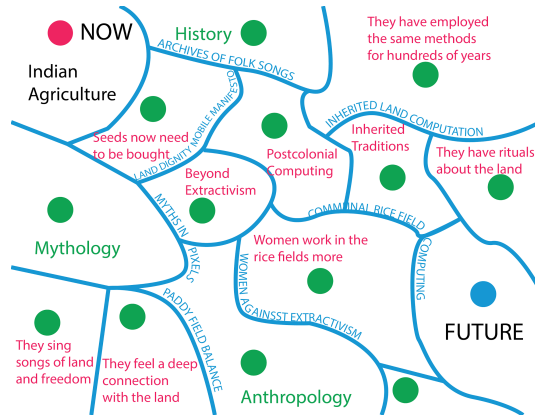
NOW

History

They have employed the same methods for hundreds of years

ARCHIVES OF FOLK SONGS

Indian Agriculture

LAND DIGNITY MOBILE MANIFESTO

Seeds now need to be bought

INHERITED LAND COMPUTATION

Inherited Traditions

Postcolonial Computing

They have rituals about the land

Beyond Extractivism

MYTHS IN PIXELS

COMMUNAL RICE FIELD

COMPUTING

Mythology

Women work in the rice fields more

WOMEN AGAINSST EXTRACTIVISM

PADDY FIELD BALANCE

FUTURE

They sing songs of land and freedom

They feel a deep connection with the land

Anthropology